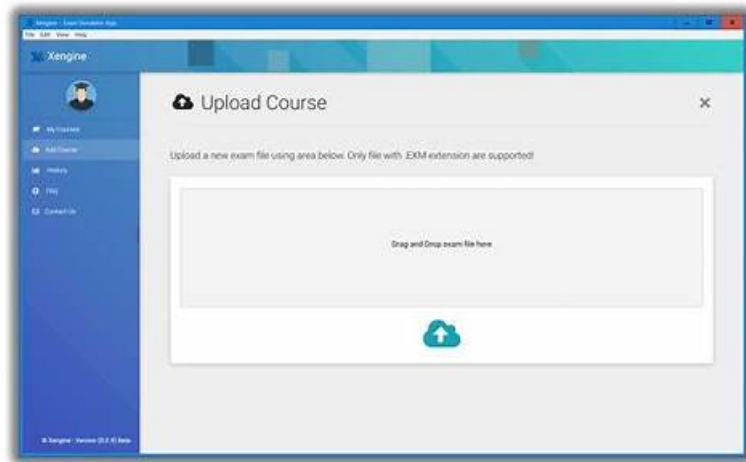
Xengine - Exam Simulator App

File Edit View Help

Xengine

My Courses

Add Course

History

FAQ

Contact Us

© Xengine - Version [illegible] Beta

Upload Course

Upload a new exam file using area below. Only file with .EXM extension are supported!

Drag and Drop exam file here